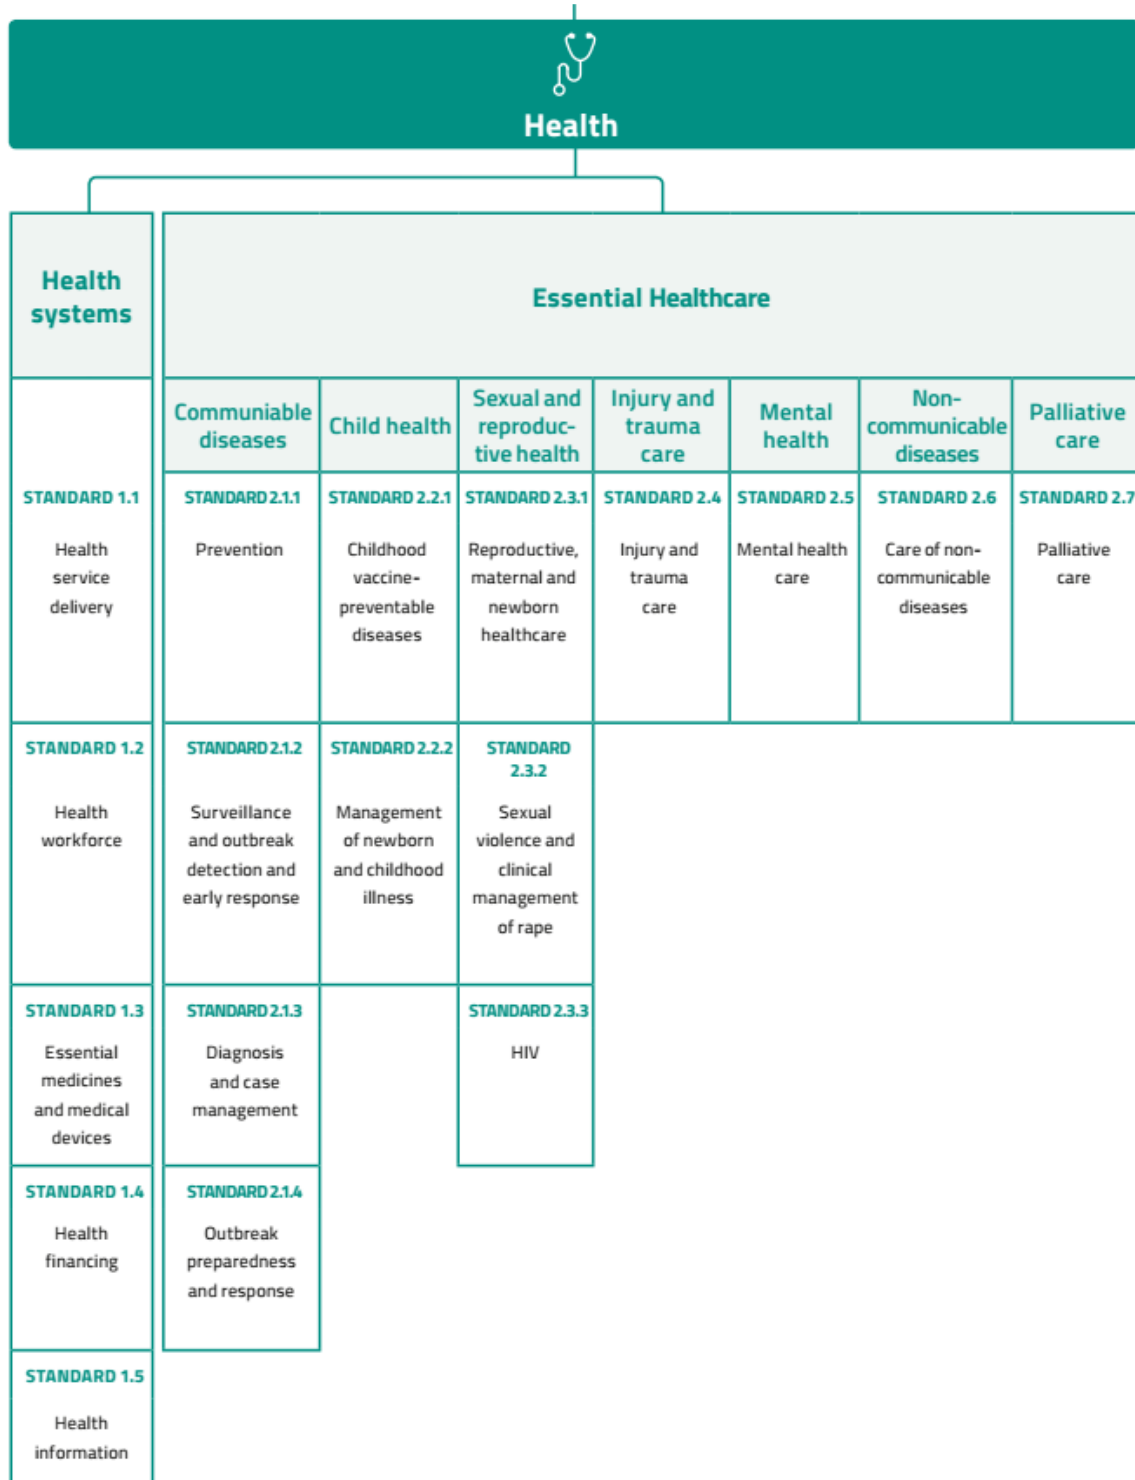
Health

Health systems

Essential Healthcare

| Communicable diseases | Child health | Sexual and reproductive health | Injury and trauma care | Mental health | Non-communicable diseases | Palliative care |
|---|---|---|---|---|---|---|
| STANDARD 2.1.1 Prevention | STANDARD 2.2.1 Childhood vaccine-preventable diseases | STANDARD 2.3.1 Reproductive, maternal and newborn healthcare | STANDARD 2.4 Injury and trauma care | STANDARD 2.5 Mental health care | STANDARD 2.6 Care of non-communicable diseases | STANDARD 2.7 Palliative care |
| STANDARD 2.1.2 Surveillance and outbreak detection and early response | STANDARD 2.2.2 Management of newborn and childhood illness | STANDARD 2.3.2 Sexual violence and clinical management of rape | | | | |
| STANDARD 2.1.3 Diagnosis and case management | | STANDARD 2.3.3 HIV | | | | |
| STANDARD 2.1.4 Outbreak preparedness and response | | | | | | |

STANDARD 1.1 Health service delivery

STANDARD 1.2 Health workforce

STANDARD 1.3 Essential medicines and medical devices

STANDARD 1.4 Health financing

STANDARD 1.5 Health information